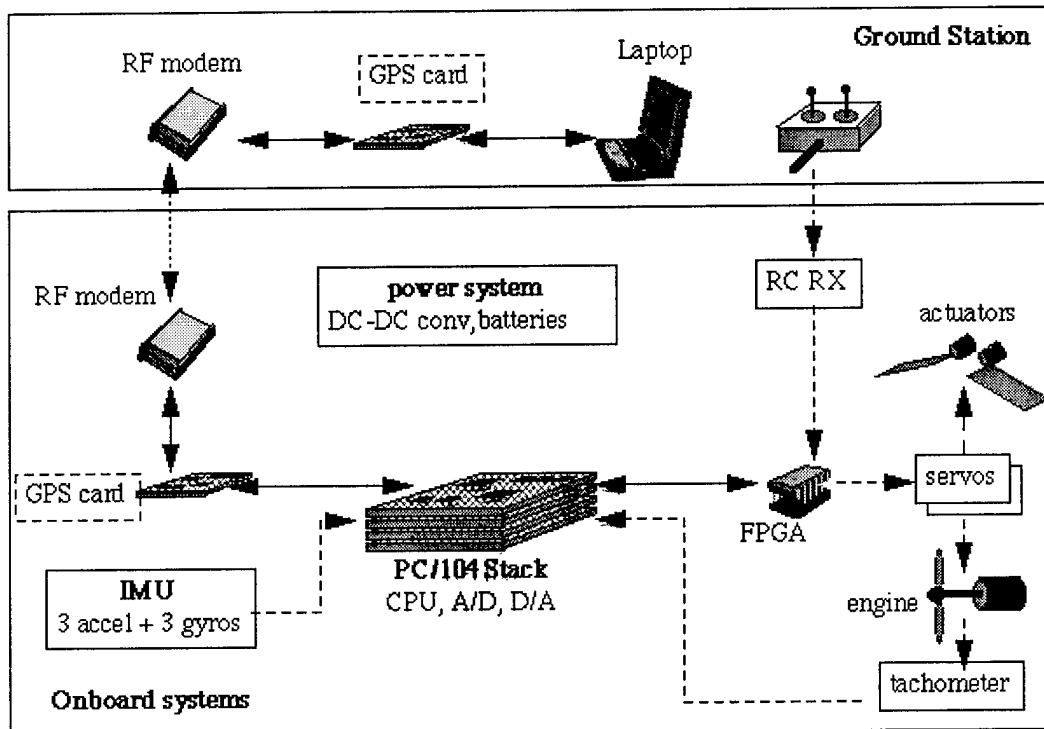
Ground Station

RF modem

GPS card

Laptop

RF modem

power system
DC-DC conv, batteries

RC RX

actuators

GPS card

servos

FPGA

IMU
3 accel + 3 gyros

PC/104 Stack
CPU, A/D, D/A

engine

tachometer

Onboard systems